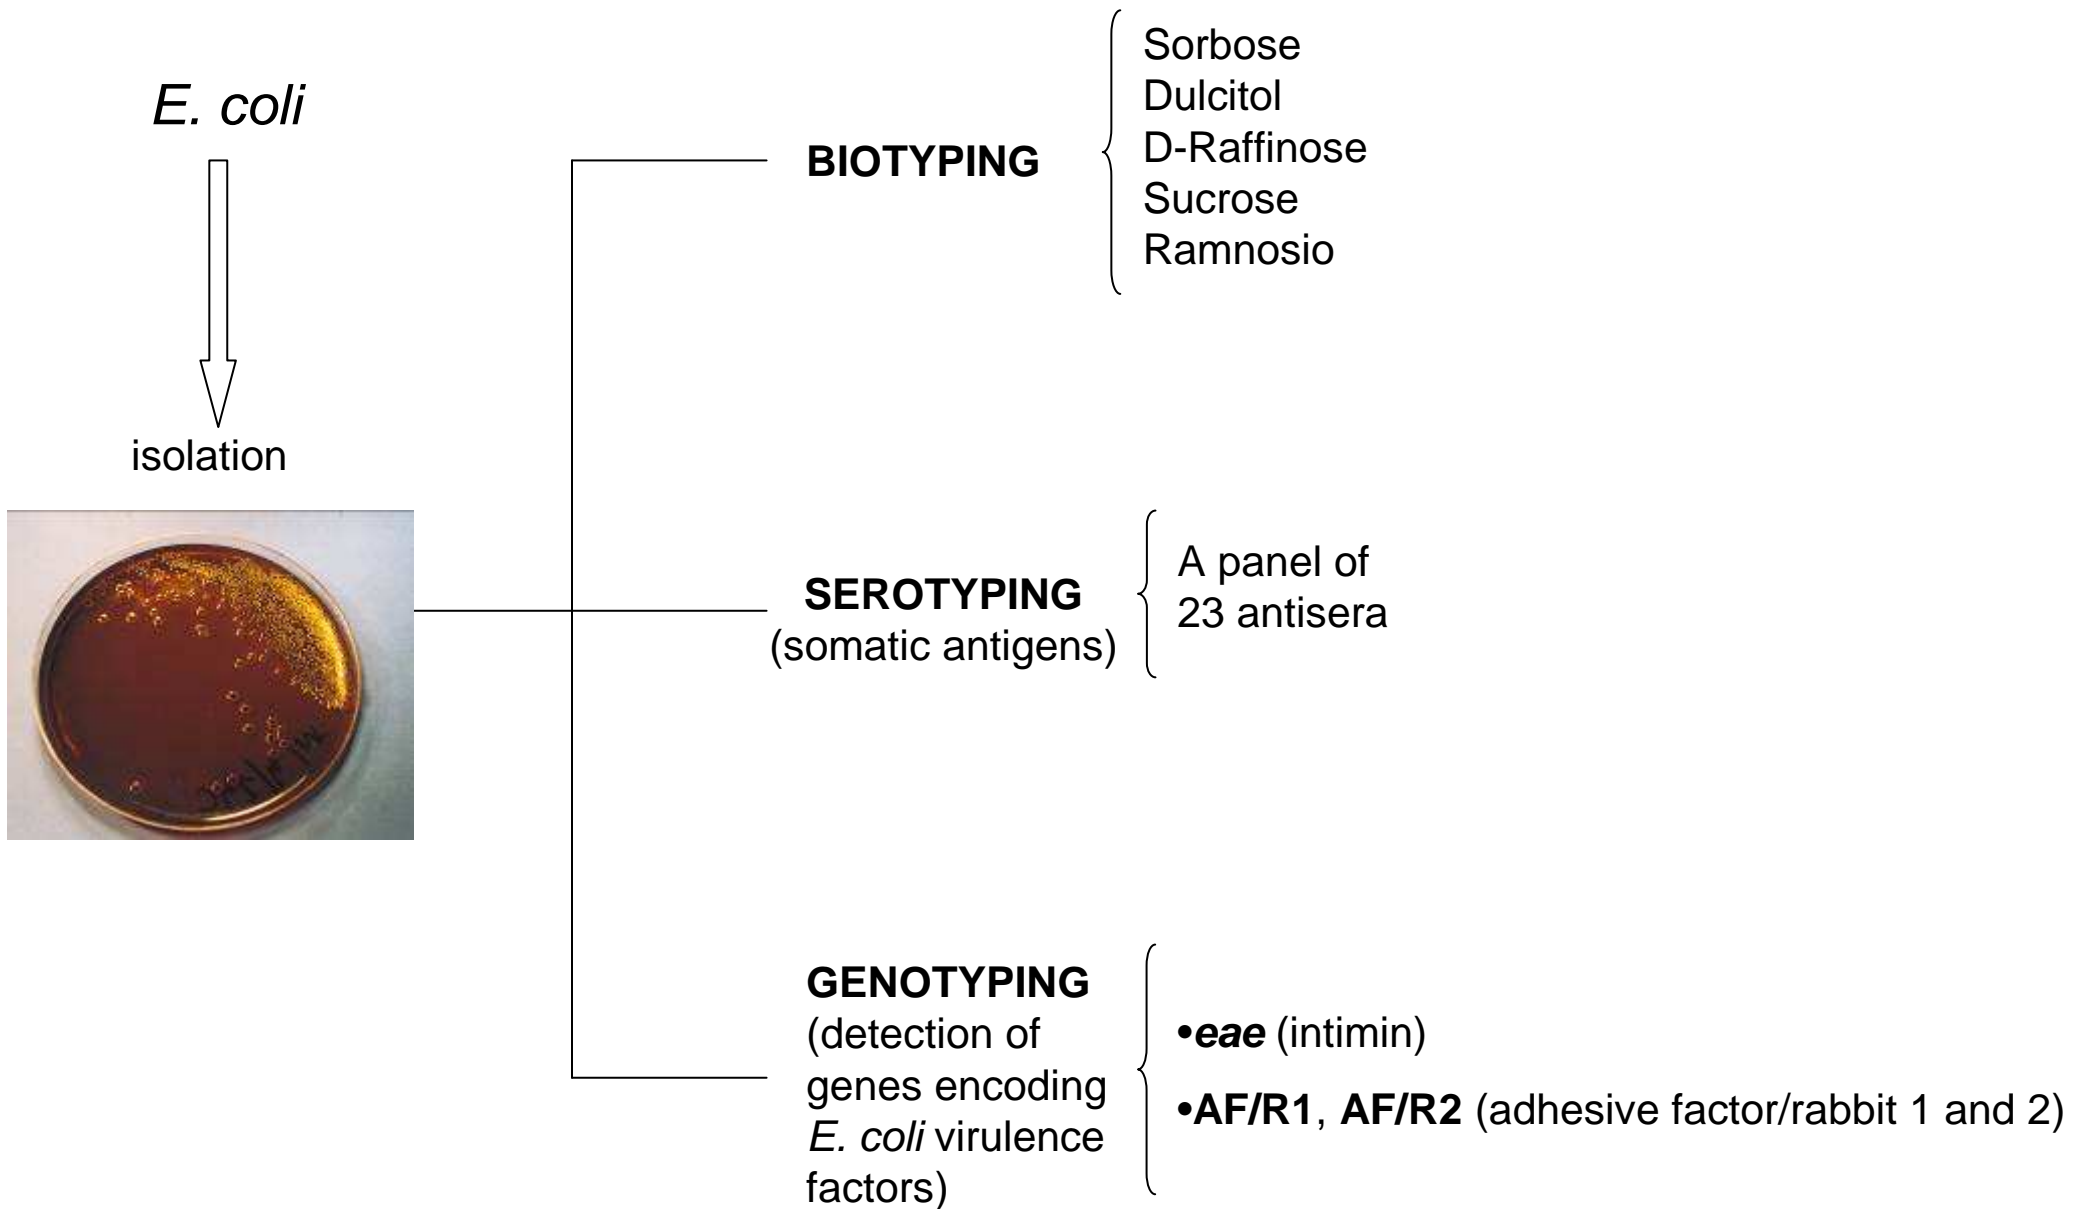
E. coli

isolation

BIOTYPING

Sorbose
Dulcitol
D-Raffinose
Sucrose
Ramnosio

SEROTYPING
(somatic antigens)

A panel of
23 antisera

GENOTYPING
(detection of genes encoding E. coli virulence factors)

•eae (intimin)

•AF/R1, AF/R2 (adhesive factor/rabbit 1 and 2)